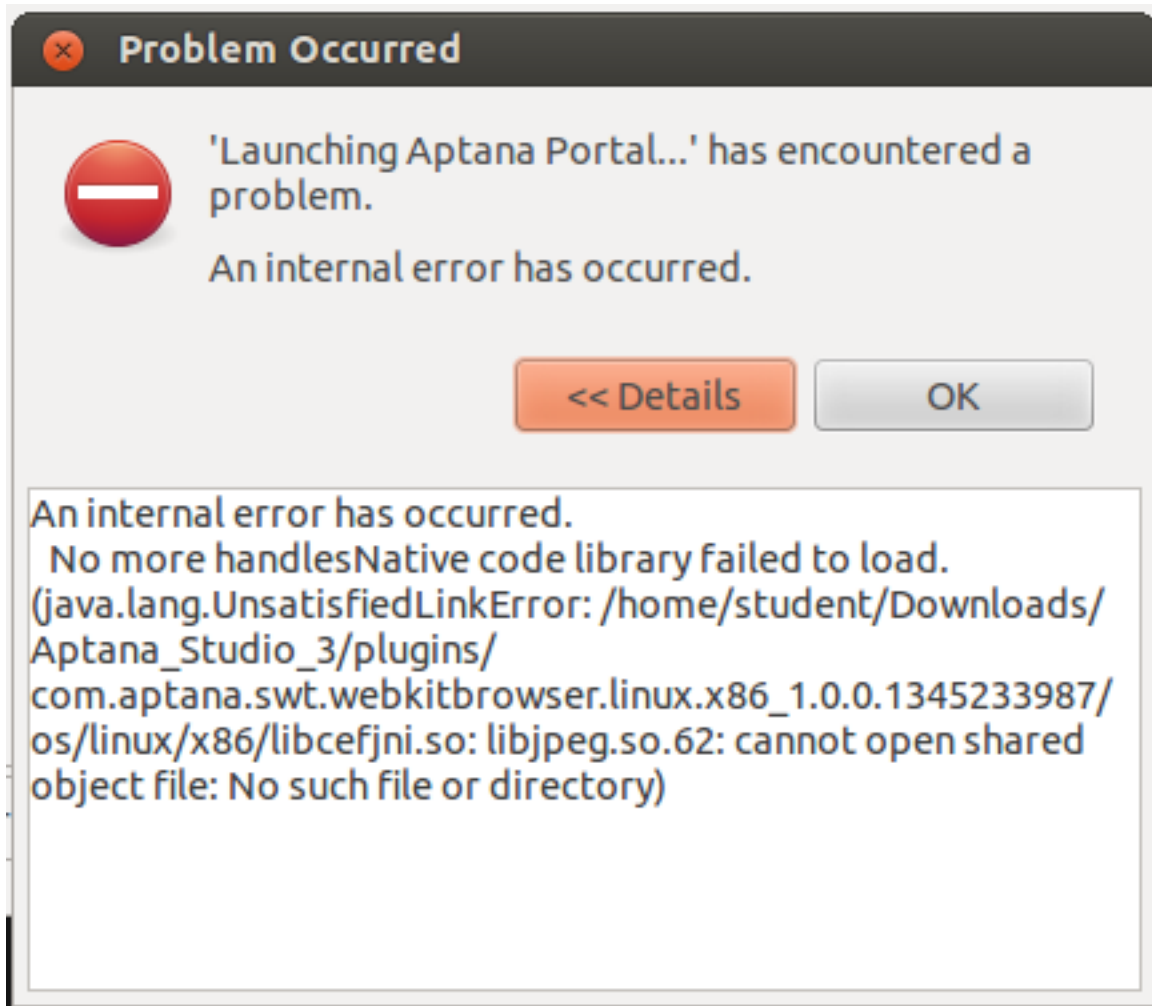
Problem Occurred

'Launching Aptana Portal...' has encountered a problem.

An internal error has occurred.

<< Details

OK

An internal error has occurred.
No more handlesNative code library failed to load. (java.lang.UnsatisfiedLinkError: /home/student/Downloads/Aptana_Studio_3/plugins/com.aptana.swt.webkitbrowser.linux.x86_1.0.0.1345233987/os/linux/x86/libcefjni.so: libjpeg.so.62: cannot open shared object file: No such file or directory)